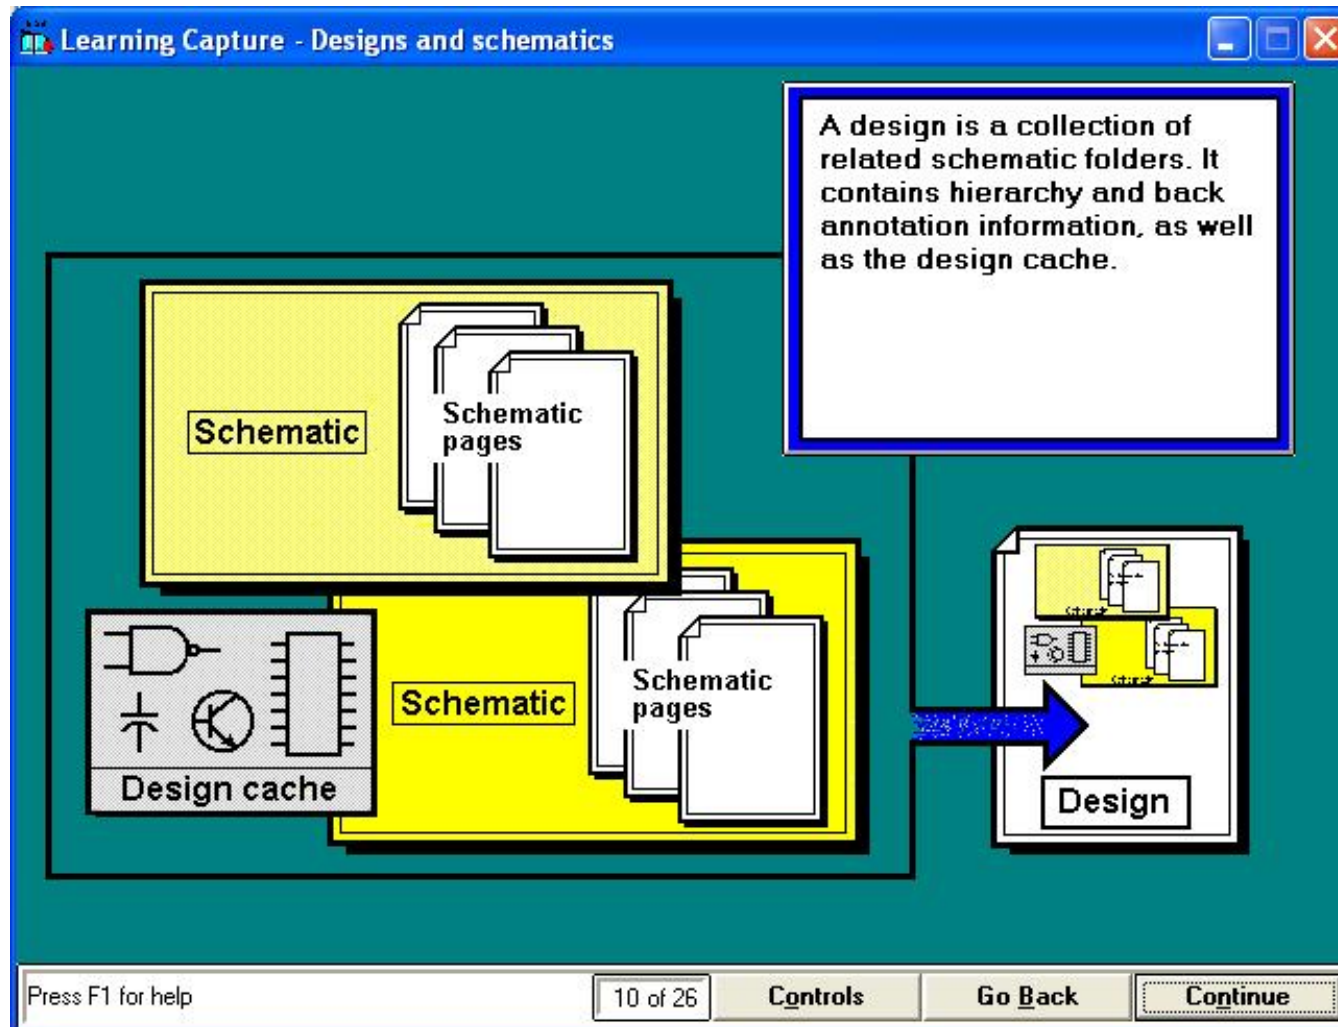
Learning Capture - Designs and schematics

A design is a collection of related schematic folders. It contains hierarchy and back annotation information, as well as the design cache.

Schematic

Schematic pages

Schematic

Schematic pages

Design cache

Design

Press F1 for help

10 of 26

Controls

Go Back

Continue